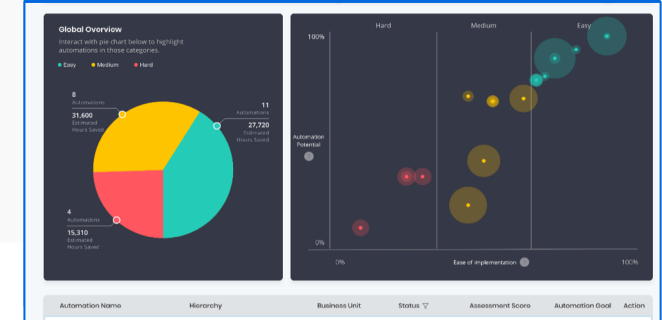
Global Overview

Interact with pie-chart below to highlight automations in those categories.

Easy Medium Hard

8
Automations
31,600
Estimated Hours Saved

11
Automations
27,720
Estimated Hours Saved

4
Automations
15,310
Estimated Hours Saved

Hard Medium Easy

100%

Automation Potential

0%

0%

Ease of implementation

100%

| Automation Name | Hierarchy | Business Unit | Status | Assessment Score | Automation Goal | Action |
|---|---|---|---|---|---|---|